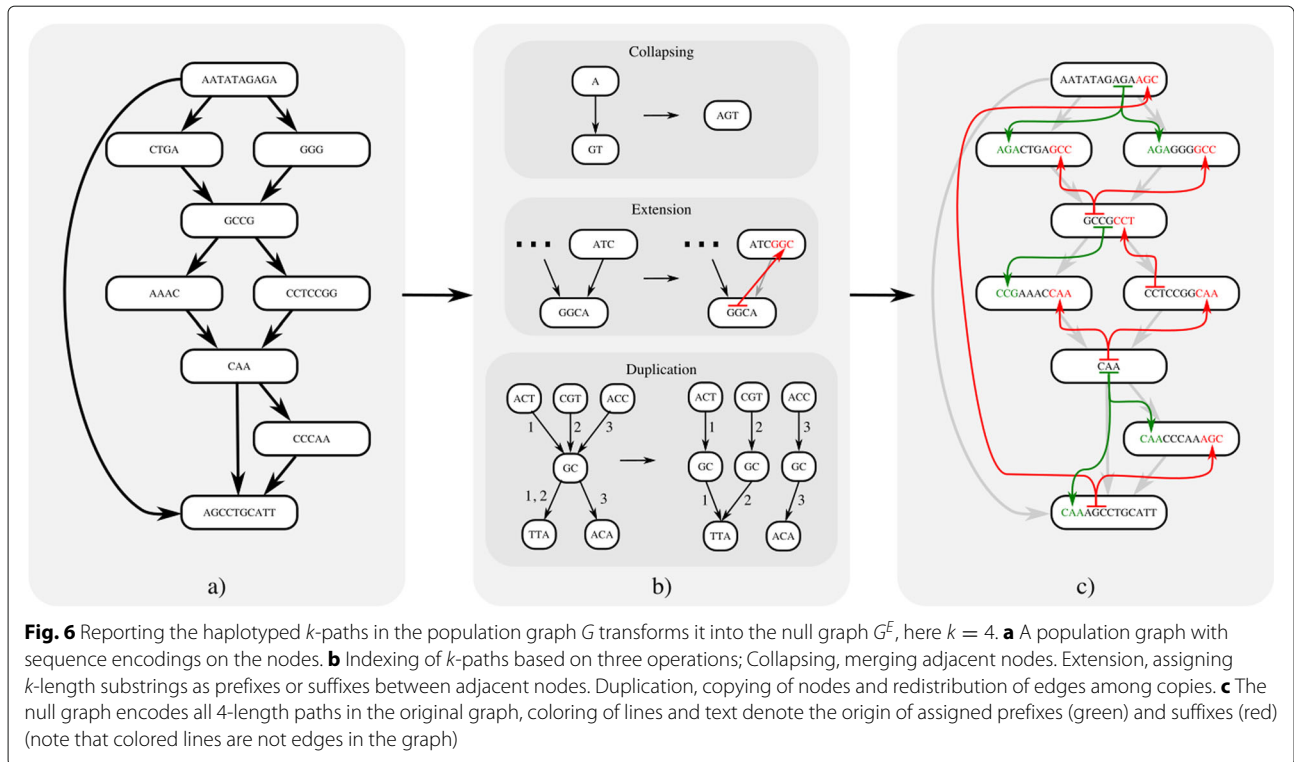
AATATAGAGA

CTGA

GGG

GCCG

AAAC

CCTCCGG

CAA

CCCAA

AGCCTGCATT

a)

Collapsing

A

GT

AGT

Extension

ATC

GGCA

ATCGGC

GGCA

Duplication

ACT

CGT

ACC

1

2

3

GC

1, 2

3

TTA

ACA

ACT

CGT

ACC

1

2

3

GC

GC

GC

1

2

3

TTA

ACA

b)

AATATAGAGAAGC

AGACTGAGCC

AGAGGGGCC

GCCGCCT

CCGAAACCAA

CCTCCGGCAA

CAA

CAACCCAAAGC

CAAAGCCTGCATT

c)

**Fig. 6** Reporting the haplotyped $k$-paths in the population graph $G$ transforms it into the null graph $G^E$, here $k = 4$. **a** A population graph with sequence encodings on the nodes. **b** Indexing of $k$-paths based on three operations; Collapsing, merging adjacent nodes. Extension, assigning $k$-length substrings as prefixes or suffixes between adjacent nodes. Duplication, copying of nodes and redistribution of edges among copies. **c** The null graph encodes all 4-length paths in the original graph, coloring of lines and text denote the origin of assigned prefixes (green) and suffixes (red) (note that colored lines are not edges in the graph)